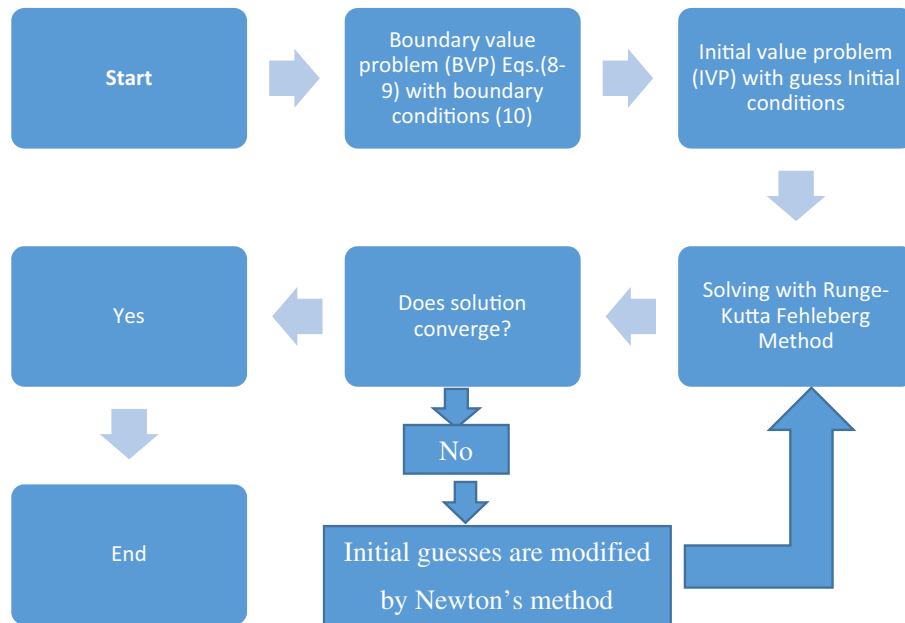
Start

Boundary value problem (BVP) Eqs.(8-9) with boundary conditions (10)

Initial value problem (IVP) with guess Initial conditions

Solving with Runge-Kutta Fehleberg Method

Does solution converge?

Yes

End

No

Initial guesses are modified by Newton’s method